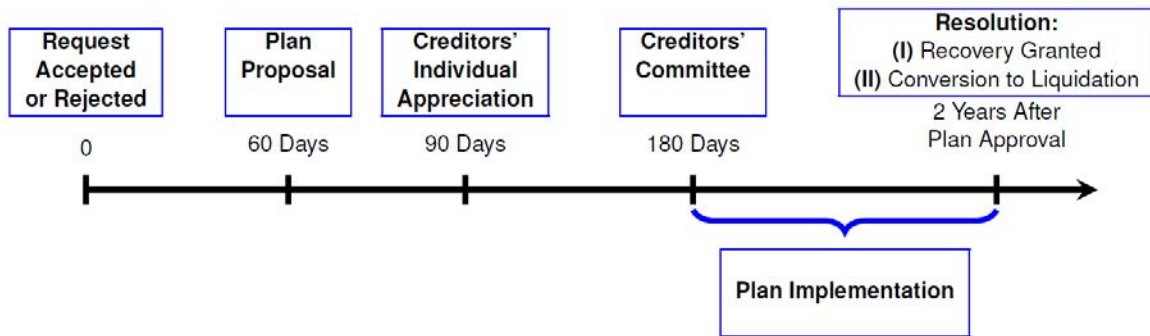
Request Accepted or Rejected

0

Plan Proposal

60 Days

Creditors' Individual Appreciation

90 Days

Creditors' Committee

180 Days

Resolution:
(I) Recovery Granted
(II) Conversion to Liquidation

2 Years After Plan Approval

Plan Implementation